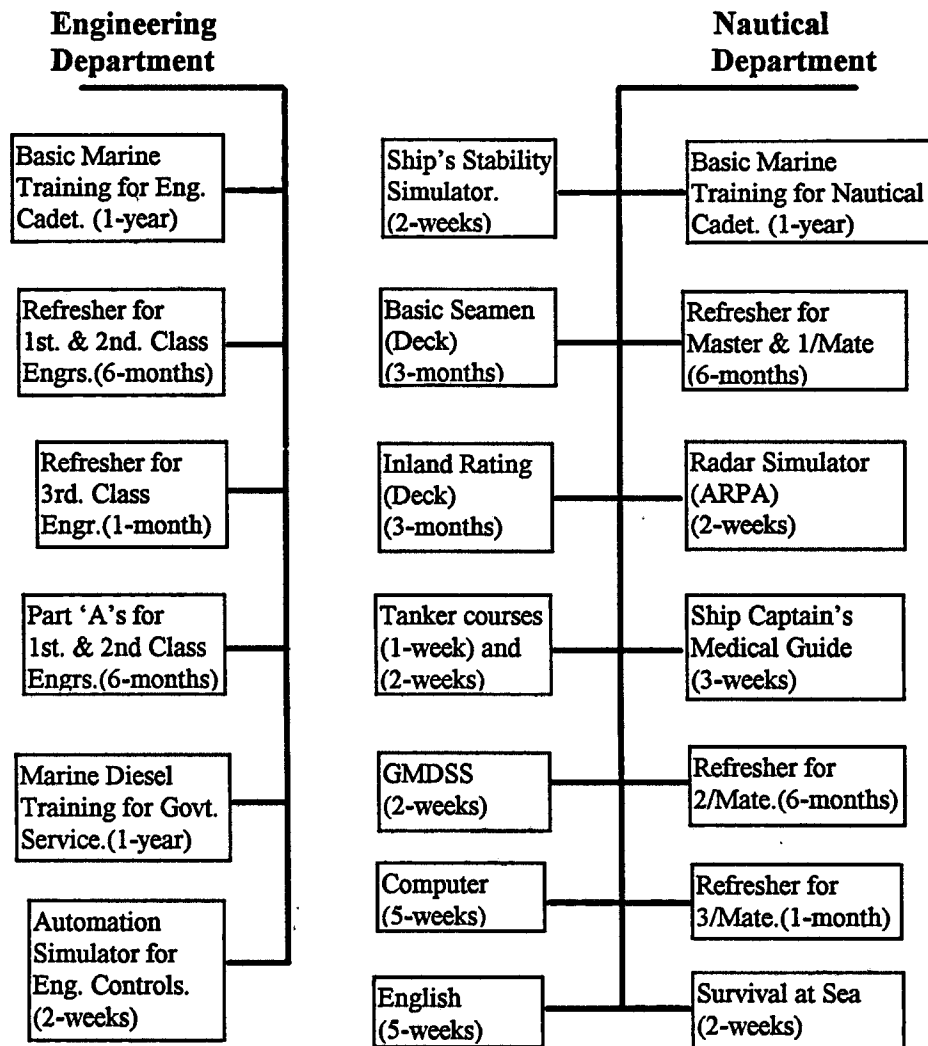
Engineering Department

Basic Marine Training for Eng. Cadet. (1-year)

Refresher for 1st. & 2nd. Class Engrs.(6-months)

Refresher for 3rd. Class Engr.(1-month)

Part 'A's for 1st. & 2nd Class Engrs.(6-months)

Marine Diesel Training for Govt. Service.(1-year)

Automation Simulator for Eng. Controls. (2-weeks)

Nautical Department

Ship's Stability Simulator. (2-weeks)

Basic Marine Training for Nautical Cadet. (1-year)

Basic Seamen (Deck) (3-months)

Refresher for Master & 1/Mate (6-months)

Inland Rating (Deck) (3-months)

Radar Simulator (ARPA) (2-weeks)

Tanker courses (1-week) and (2-weeks)

Ship Captain's Medical Guide (3-weeks)

GMDSS (2-weeks)

Refresher for 2/Mate.(6-months)

Computer (5-weeks)

Refresher for 3/Mate.(1-month)

English (5-weeks)

Survival at Sea (2-weeks)